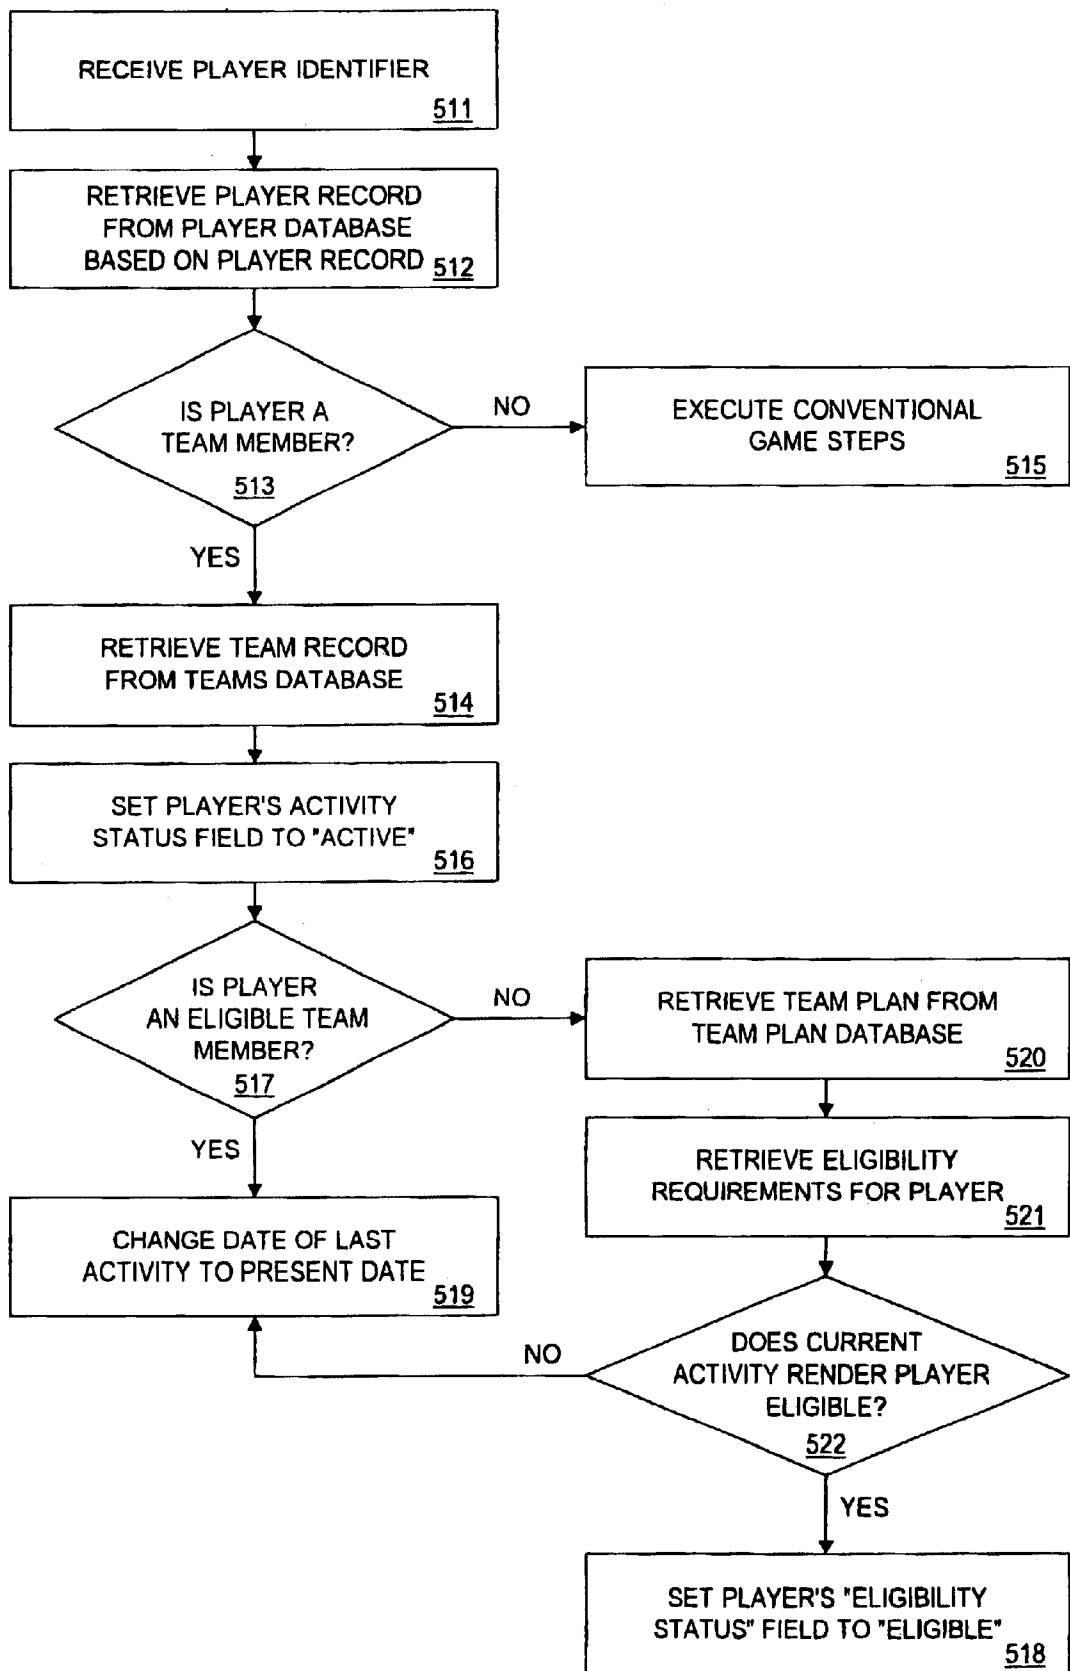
RECEIVE PLAYER IDENTIFIER
511

RETRIEVE PLAYER RECORD FROM PLAYER DATABASE BASED ON PLAYER RECORD 512

IS PLAYER A TEAM MEMBER?
513

NO

EXECUTE CONVENTIONAL GAME STEPS
515

YES

RETRIEVE TEAM RECORD FROM TEAMS DATABASE
514

SET PLAYER'S ACTIVITY STATUS FIELD TO "ACTIVE"
516

IS PLAYER AN ELIGIBLE TEAM MEMBER?
517

NO

RETRIEVE TEAM PLAN FROM TEAM PLAN DATABASE
520

YES

RETRIEVE ELIGIBILITY REQUIREMENTS FOR PLAYER
521

CHANGE DATE OF LAST ACTIVITY TO PRESENT DATE
519

NO

DOES CURRENT ACTIVITY RENDER PLAYER ELIGIBLE?
522

YES

SET PLAYER'S "ELIGIBILITY STATUS" FIELD TO "ELIGIBLE"
518